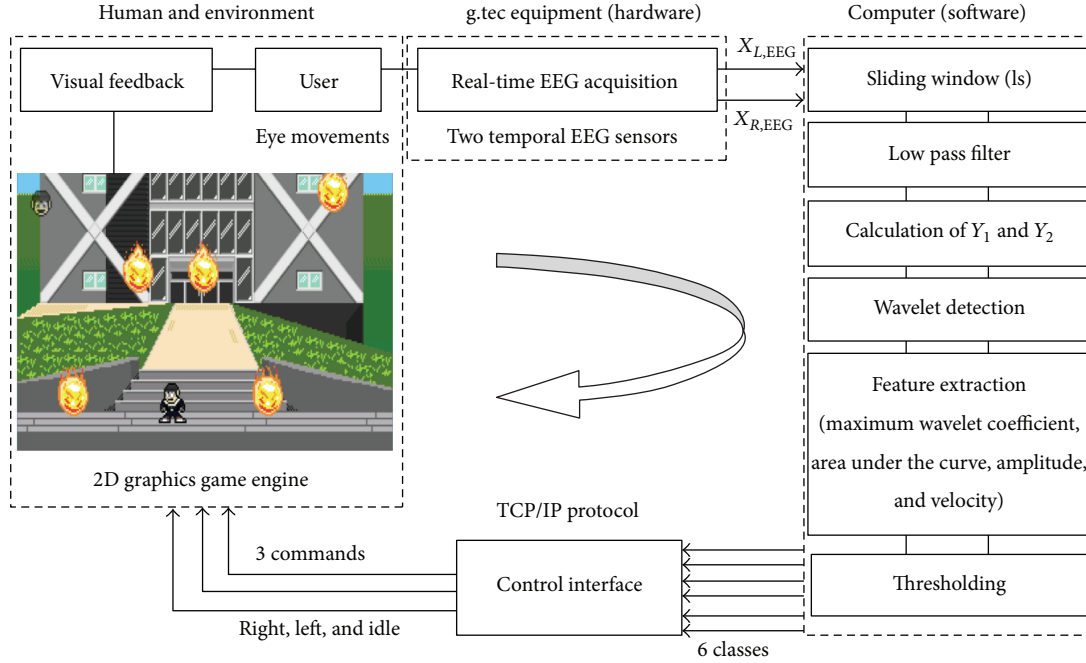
Human and environment

Visual feedback

User

Eye movements

2D graphics game engine

g.tec equipment (hardware)

Real-time EEG acquisition

Two temporal EEG sensors

$X_{L,\text{EEG}}$

$X_{R,\text{EEG}}$

Computer (software)

Sliding window (ls)

Low pass filter

Calculation of $Y_1$ and $Y_2$

Wavelet detection

Feature extraction (maximum wavelet coefficient, area under the curve, amplitude, and velocity)

Thresholding

TCP/IP protocol

3 commands

Control interface

Right, left, and idle

6 classes